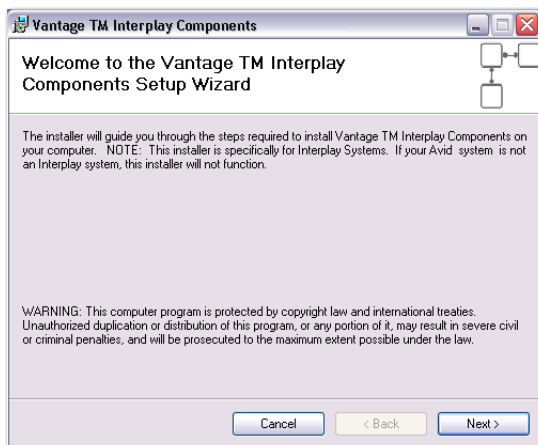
Vantage TM Interplay Components

Welcome to the Vantage TM Interplay Components Setup Wizard

The installer will guide you through the steps required to install Vantage TM Interplay Components on your computer. NOTE: This installer is specifically for Interplay Systems. If your Avid system is not an Interplay system, this installer will not function.

WARNING: This computer program is protected by copyright law and international treaties. Unauthorized duplication or distribution of this program, or any portion of it, may result in severe civil or criminal penalties, and will be prosecuted to the maximum extent possible under the law.

Cancel < Back Next >